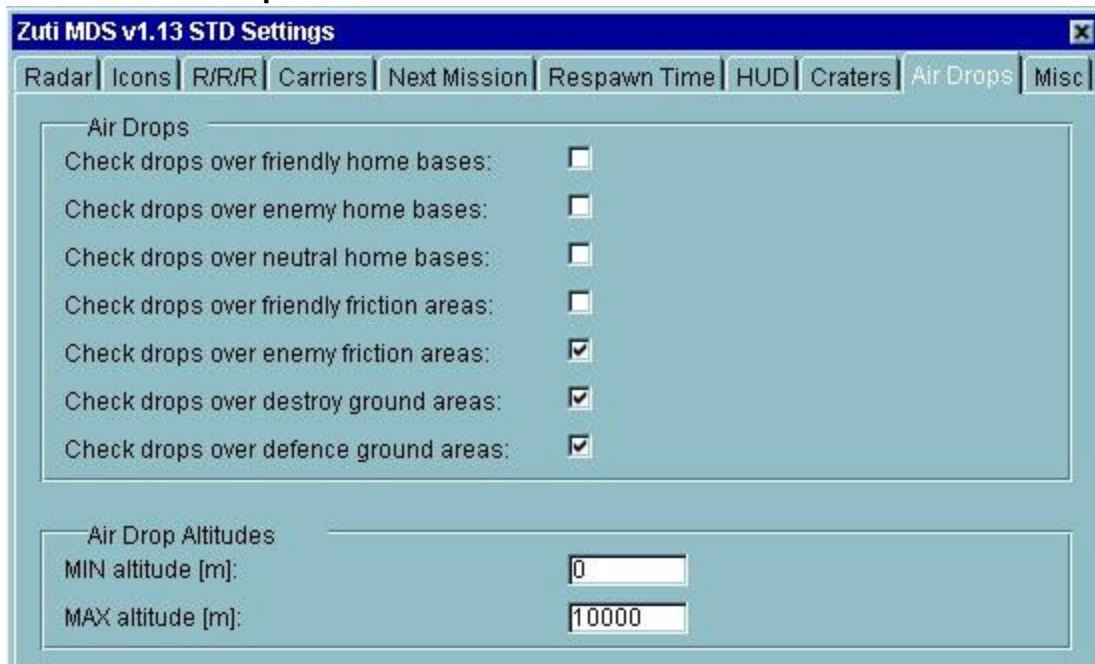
Zuti MDS v1.13 STD Settings

Radar | Icons | R/R/R | Carriers | Next Mission | Respawn Time | HUD | Craters | Air Drops | Misc

Air Drops
Check drops over friendly home bases: ☐
Check drops over enemy home bases: ☐
Check drops over neutral home bases: ☐
Check drops over friendly friction areas: ☐
Check drops over enemy friction areas: ☑
Check drops over destroy ground areas: ☑
Check drops over defence ground areas: ☑

Air Drop Altitudes
MIN altitude [m]: 0
MAX altitude [m]: 10000